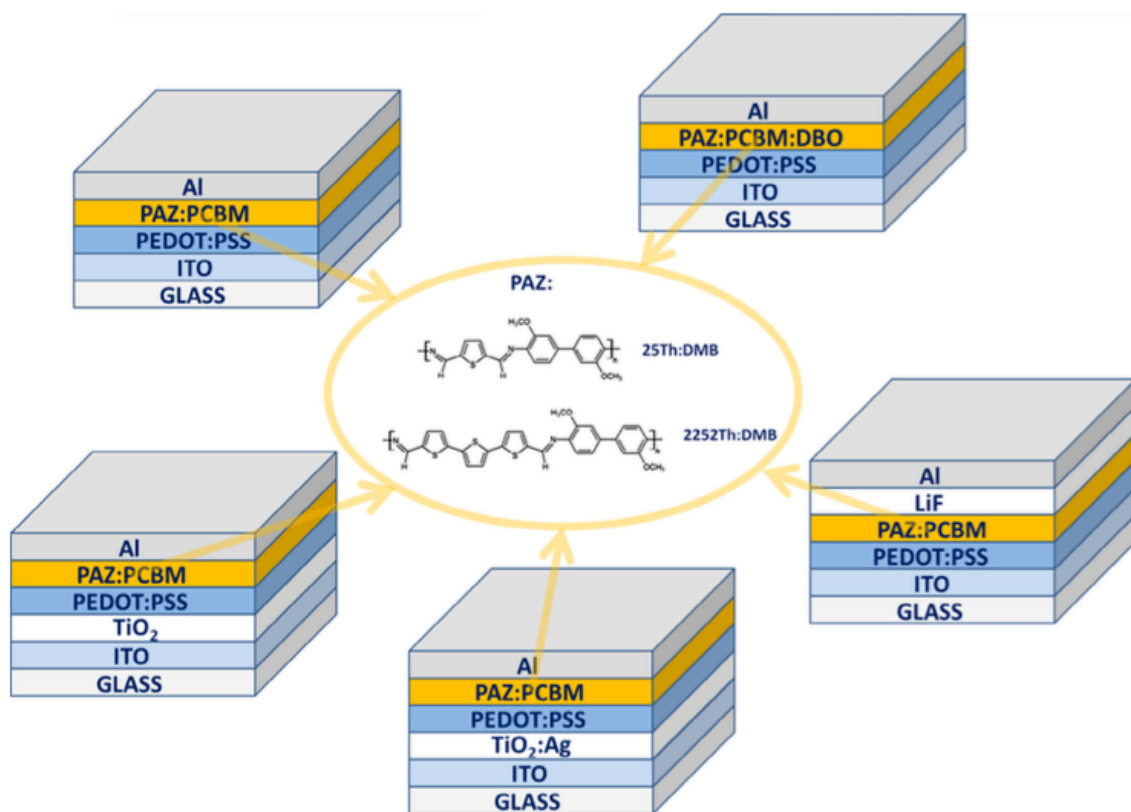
Al
PAZ:PCBM
PEDOT:PSS
ITO
GLASS

Al
PAZ:PCBM:DBO
PEDOT:PSS
ITO
GLASS

PAZ:

$H_3CO$
N
S
S
N
H
H
n
$OCH_3$
25Th:DMB

OCH₃
N
S
S
S
S
N
H
H
n
$OCH_3$
2252Th:DMB

Al
LiF
PAZ:PCBM
PEDOT:PSS
ITO
GLASS

Al
PAZ:PCBM
PEDOT:PSS
$TiO_2$
ITO
GLASS

Al
PAZ:PCBM
PEDOT:PSS
$TiO_2$:Ag
ITO
GLASS